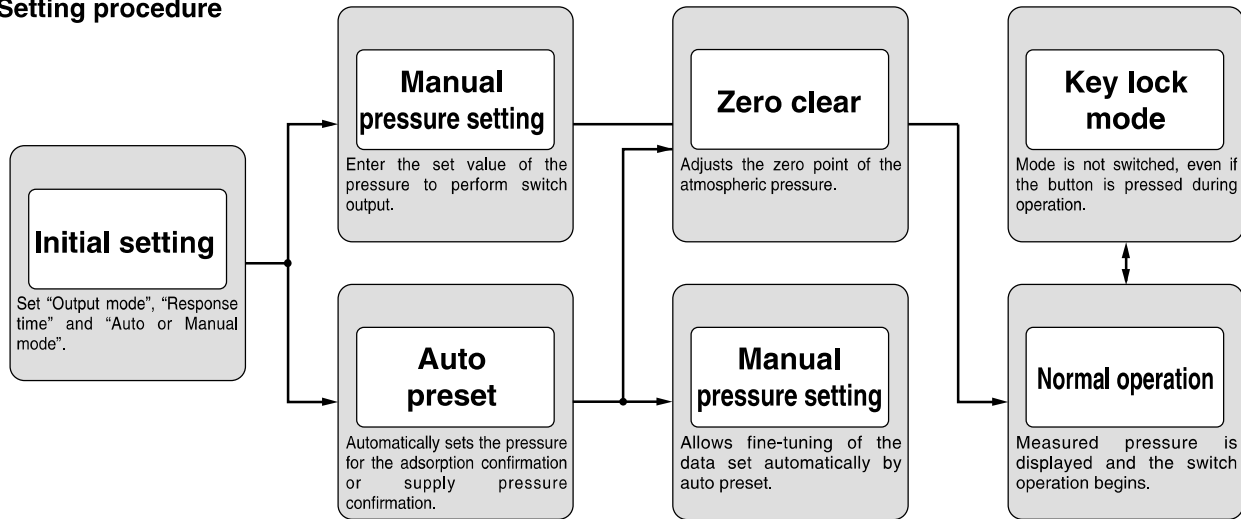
Setting procedure

Initial setting

Set "Output mode", "Response time" and "Auto or Manual mode".

Manual pressure setting

Enter the set value of the pressure to perform switch output.

Auto preset

Automatically sets the pressure for the adsorption confirmation or supply pressure confirmation.

Zero clear

Adjusts the zero point of the atmospheric pressure.

Manual pressure setting

Allows fine-tuning of the data set automatically by auto preset.

Key lock mode

Mode is not switched, even if the button is pressed during operation.

Normal operation

Measured pressure is displayed and the switch operation begins.